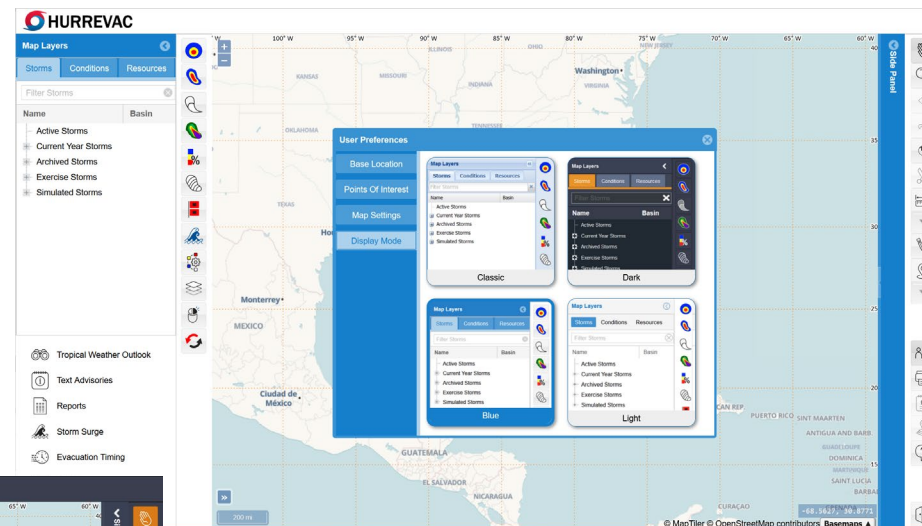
HURREVAC

Map Layers

Storms | Conditions | Resources

Filter Storms

| Name | Basin |
|---|---|

Active Storms
Current Year Storms
Archived Storms
Exercise Storms
Simulated Storms

Tropical Weather Outlook
Text Advisories
Reports
Storm Surge
Evacuation Timing

100° W 95° W 90° W 85° W 80° W 75° W 70° W 65° W 60° W

ILLINOIS OHIO NEW JERSEY Washington VIRGINIA OKLAHOMA TENNESSEE TEXAS Monterrey MEXICO Ciudad de México GUATEMALA EL SALVADOR NICARAGUA PUERTO RICO SINT MAARTEN ANTIGUA AND BARB DOMINICA MARTINIQUE SAINT LUCIA BARBA CURAÇAO

User Preferences

Base Location
Points Of Interest
Map Settings
Display Mode

Classic
Dark
Blue
Light

Map Layers
Storms Conditions Resources
Filter Storms
Name Basin
Active Storms
Current Year Storms
Archived Storms
Exercise Storms
Simulated Storms

Side Panel

30
25

200 mi

-68.3627, 30.8771

© MapTiler © OpenStreetMap contributors Basemaps

65° W 60° W